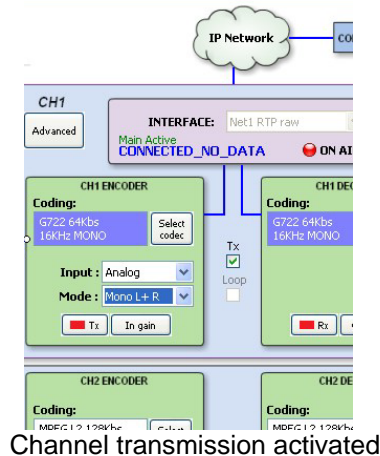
IP Network

COI

CH1

Advanced

INTERFACE: Net1 RTP raw

Main Active
CONNECTED_NO_DATA

ON AI

CH1 ENCODER

Coding:

G722 64Kbs
16KHz MONO

Select codec

Input : Analog

Mode : Mono L+ R

Tx

In gain

Tx

Loop

CH1 DEC

Coding:

G722 64Kbs
16KHz MONO

Rx

CH2 ENCODER

Coding:

MPEG L2 128Kbs

Select

CH2 DE

Coding:

MPEG L2 128Kbs

Channel transmission activated